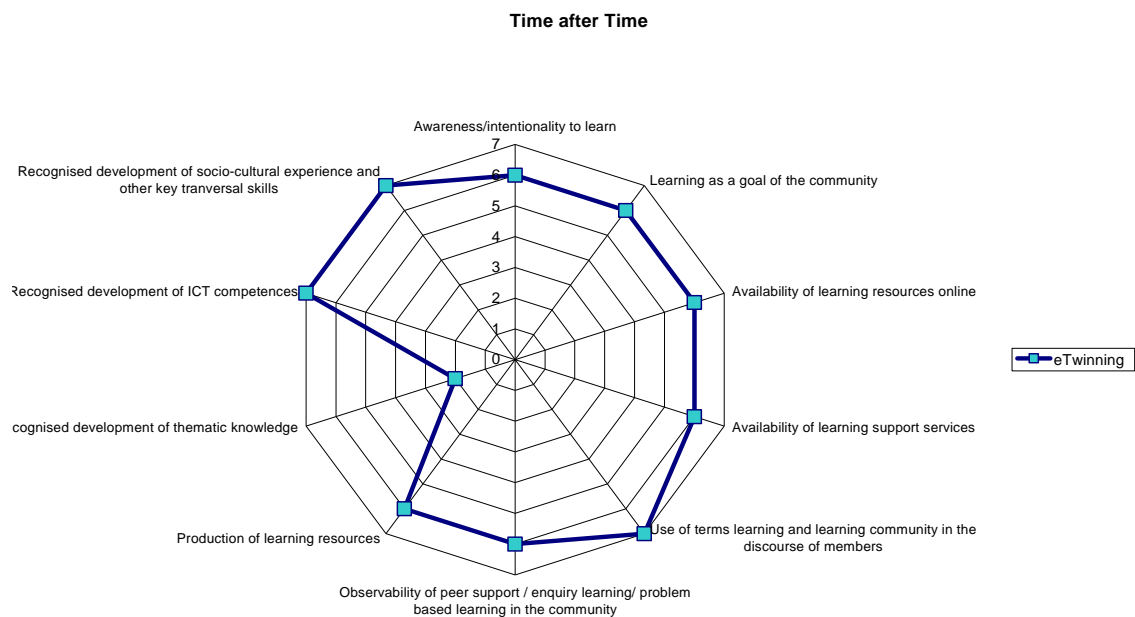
Time after Time

Awareness/intentionality to learn

7
6
5
4
3
2
1
0

Learning as a goal of the community

Availability of learning resources online

Availability of learning support services

Use of terms learning and learning community in the discourse of members

Observability of peer support / enquiry learning/ problem based learning in the community

Production of learning resources

cognised development of thematic knowledge

Recognised development of ICT competences

Recognised development of socio-cultural experience and other key tranversal skills

eTwinning